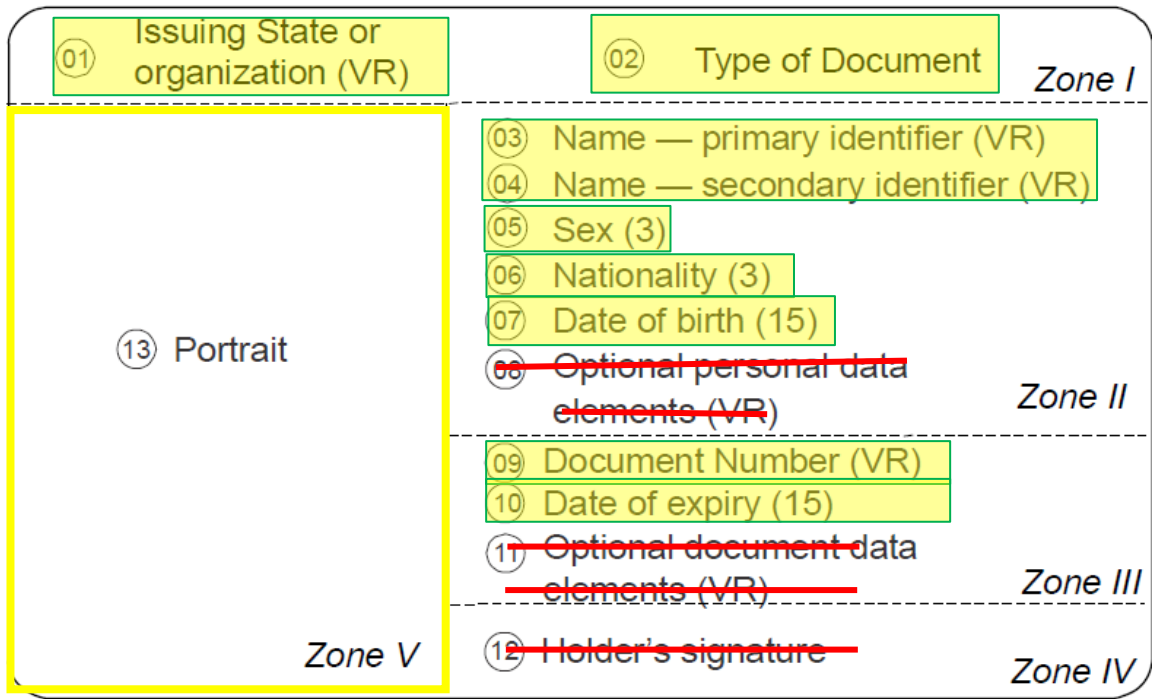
01 Issuing State or organization (VR)

02 Type of Document

Zone I

03 Name — primary identifier (VR)

04 Name — secondary identifier (VR)

05 Sex (3)

06 Nationality (3)

07 Date of birth (15)

08 Optional personal data elements (VR)

Zone II

13 Portrait

09 Document Number (VR)

10 Date of expiry (15)

11 Optional document data elements (VR)

Zone III

12 Holder's signature

Zone V

Zone IV